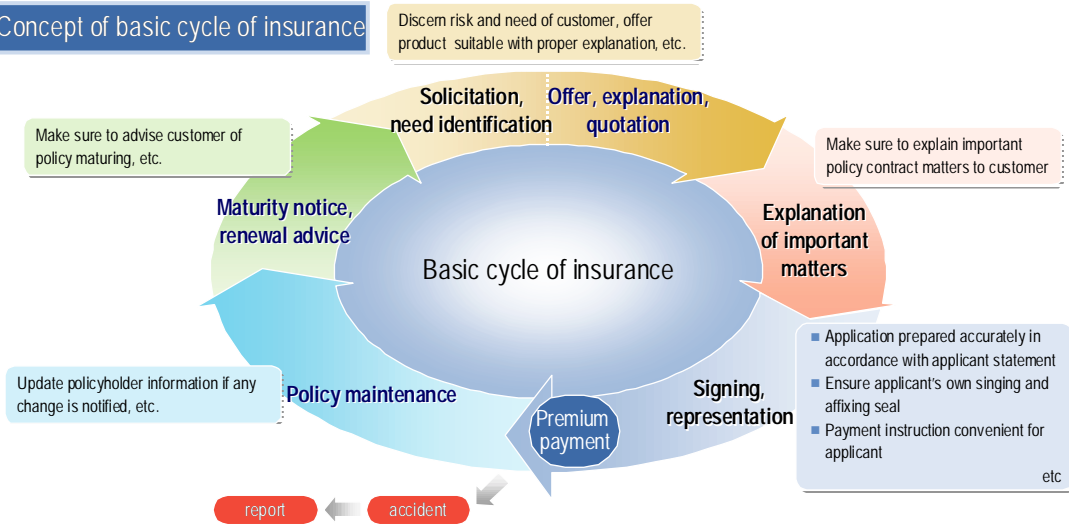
Concept of basic cycle of insurance

Discern risk and need of customer, offer product suitable with proper explanation, etc.

Solicitation, need identification

Offer, explanation, quotation

Make sure to advise customer of policy maturing, etc.

Make sure to explain important policy contract matters to customer

Maturity notice, renewal advice

Explanation of important matters

Basic cycle of insurance

Application prepared accurately in accordance with applicant statement
Ensure applicant's own singing and affixing seal
Payment instruction convenient for applicant

etc

Update policyholder information if any change is notified, etc.

Policy maintenance

Signing, representation

Premium payment

report

accident